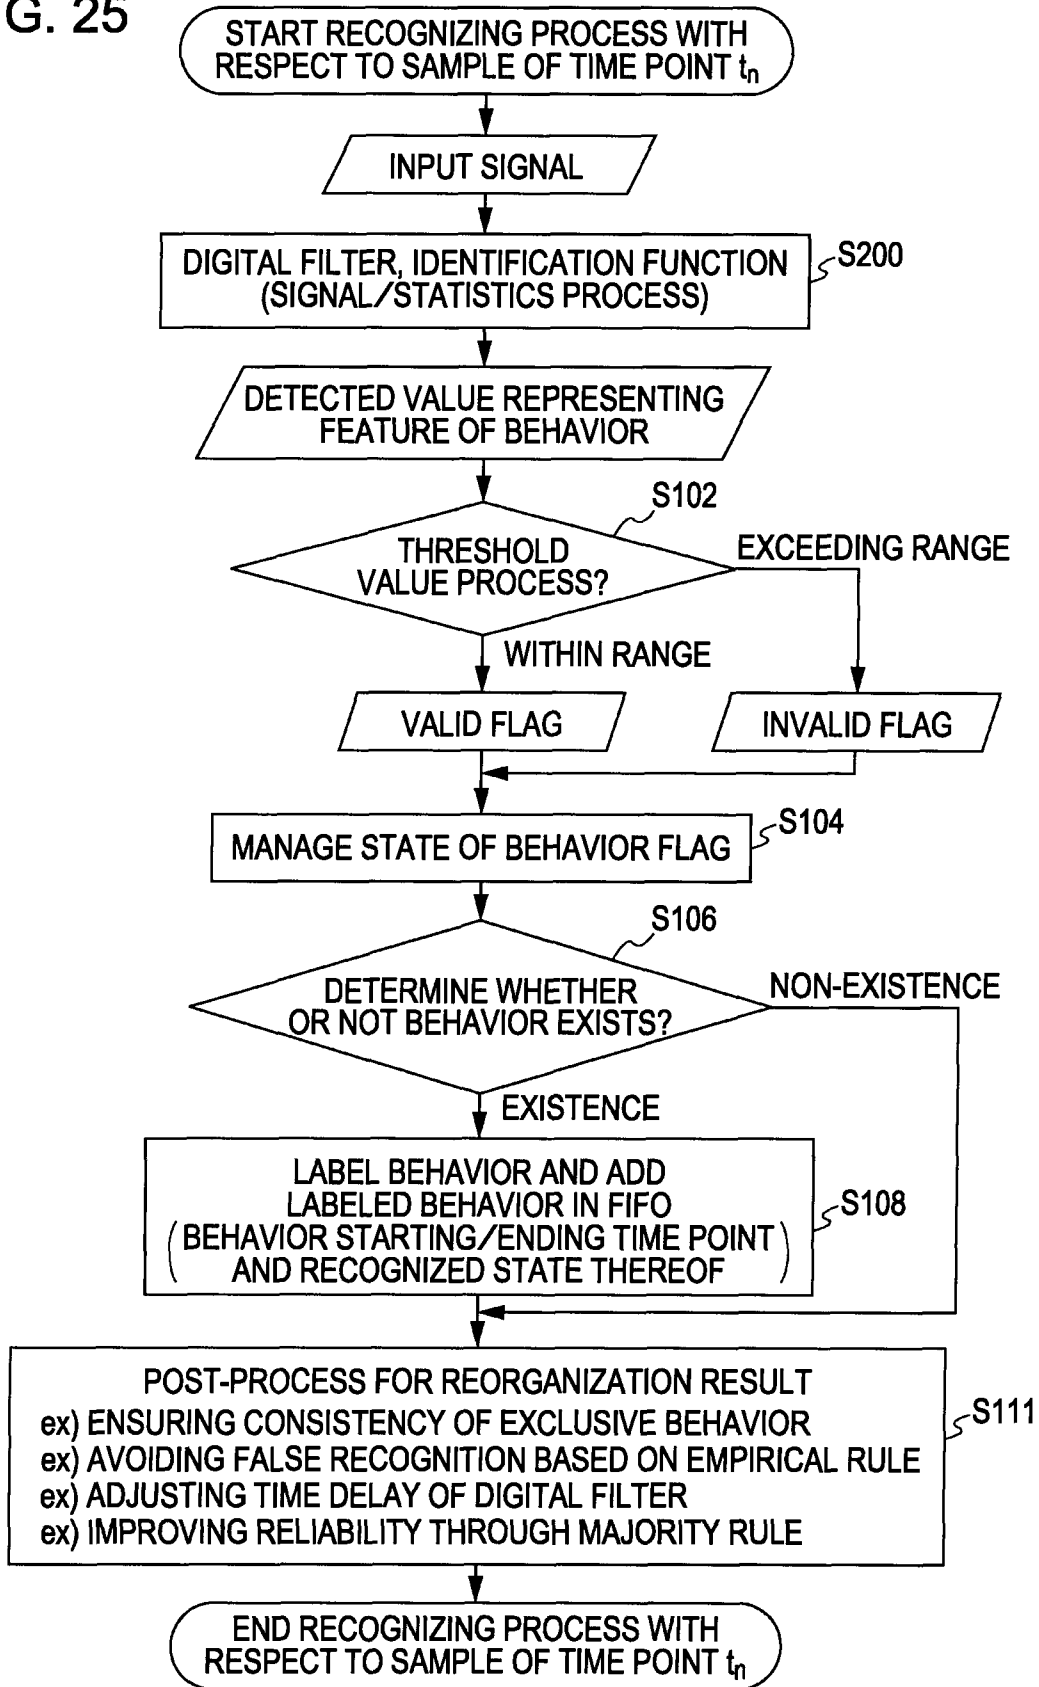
G. 25

START RECOGNIZING PROCESS WITH RESPECT TO SAMPLE OF TIME POINT $t_n$

INPUT SIGNAL

DIGITAL FILTER, IDENTIFICATION FUNCTION (SIGNAL/STATISTICS PROCESS)

S200

DETECTED VALUE REPRESENTING FEATURE OF BEHAVIOR

S102

THRESHOLD VALUE PROCESS?

EXCEEDING RANGE

WITHIN RANGE

VALID FLAG

INVALID FLAG

MANAGE STATE OF BEHAVIOR FLAG

S104

S106

DETERMINE WHETHER OR NOT BEHAVIOR EXISTS?

NON-EXISTENCE

EXISTENCE

LABEL BEHAVIOR AND ADD LABELED BEHAVIOR IN FIFO (BEHAVIOR STARTING/ENDING TIME POINT AND RECOGNIZED STATE THEREOF)

S108

POST-PROCESS FOR REORGANIZATION RESULT
ex) ENSURING CONSISTENCY OF EXCLUSIVE BEHAVIOR
ex) AVOIDING FALSE RECOGNITION BASED ON EMPIRICAL RULE
ex) ADJUSTING TIME DELAY OF DIGITAL FILTER
ex) IMPROVING RELIABILITY THROUGH MAJORITY RULE

S111

END RECOGNIZING PROCESS WITH RESPECT TO SAMPLE OF TIME POINT $t_n$